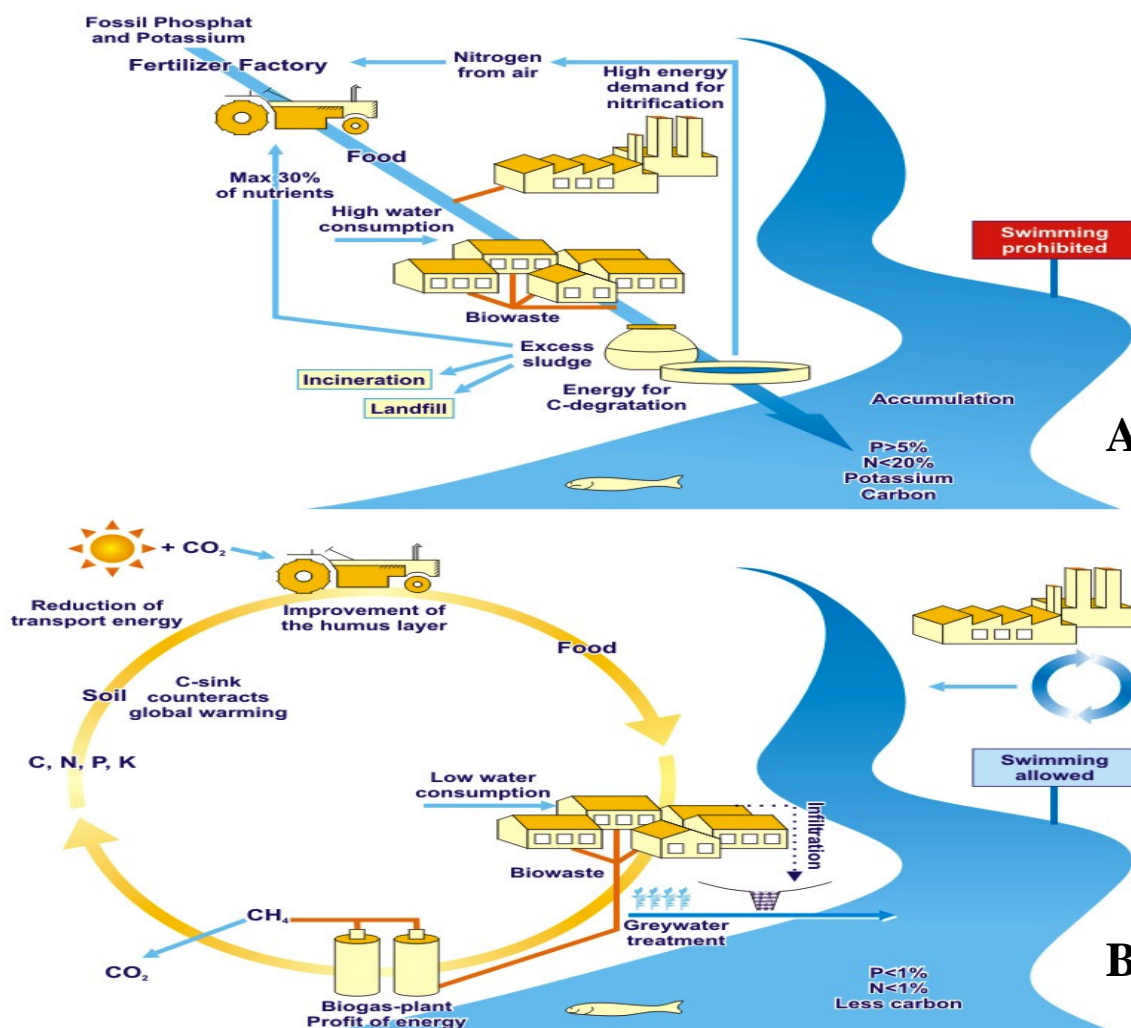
Fossil Phosphat and Potassium

Fertilizer Factory

Nitrogen from air

High energy demand for nitrification

Food

Max 30% of nutrients

High water consumption

Swimming prohibited

Biowaste

Excess sludge

Incineration

Landfill

Energy for C-degratation

Accumulation

A

P>5%
N<20%
Potassium
Carbon

+ $CO_2$

Reduction of transport energy

Improvement of the humus layer

Food

Soil

C-sink counteracts global warming

C, N, P, K

Swimming allowed

Low water consumption

Infiltration

Biowaste

$CH_4$

$CO_2$

Greywater treatment

B

P<1%
N<1%
Less carbon

Biogas-plant
Profit of energy